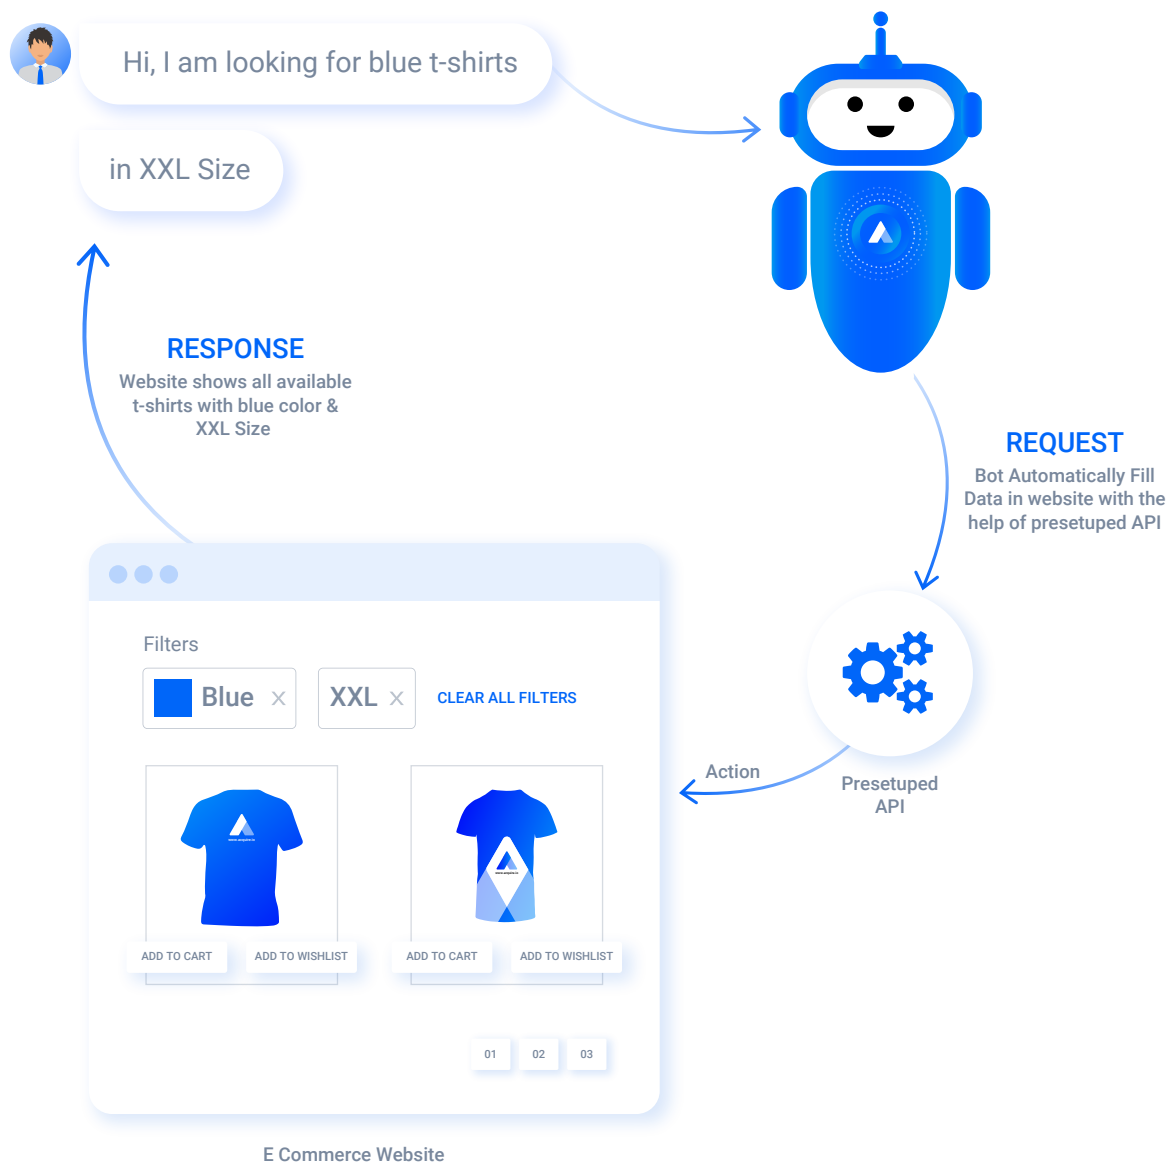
Hi, I am looking for blue t-shirts

in XXL Size

RESPONSE
Website shows all available t-shirts with blue color & XXL Size

REQUEST
Bot Automatically Fill Data in website with the help of presetuped API

Filters

Blue ×

XXL ×

CLEAR ALL FILTERS

ADD TO CART

ADD TO WISHLIST

ADD TO CART

ADD TO WISHLIST

01 02 03

Action

Presetuped API

E Commerce Website